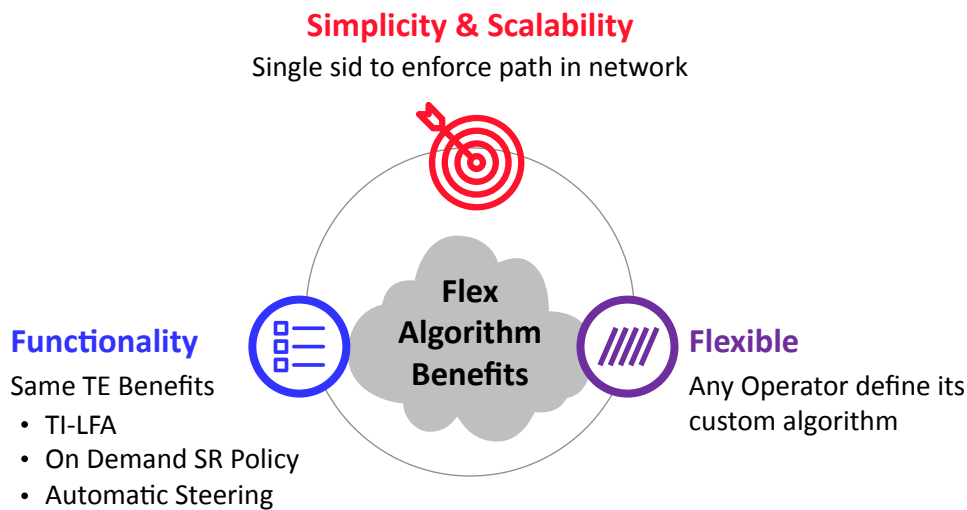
Simplicity & Scalability

Single sid to enforce path in network

Flex Algorithm Benefits

Functionality

Same TE Benefits

- TI-LFA
- On Demand SR Policy
- Automatic Steering

Flexible

Any Operator define its custom algorithm